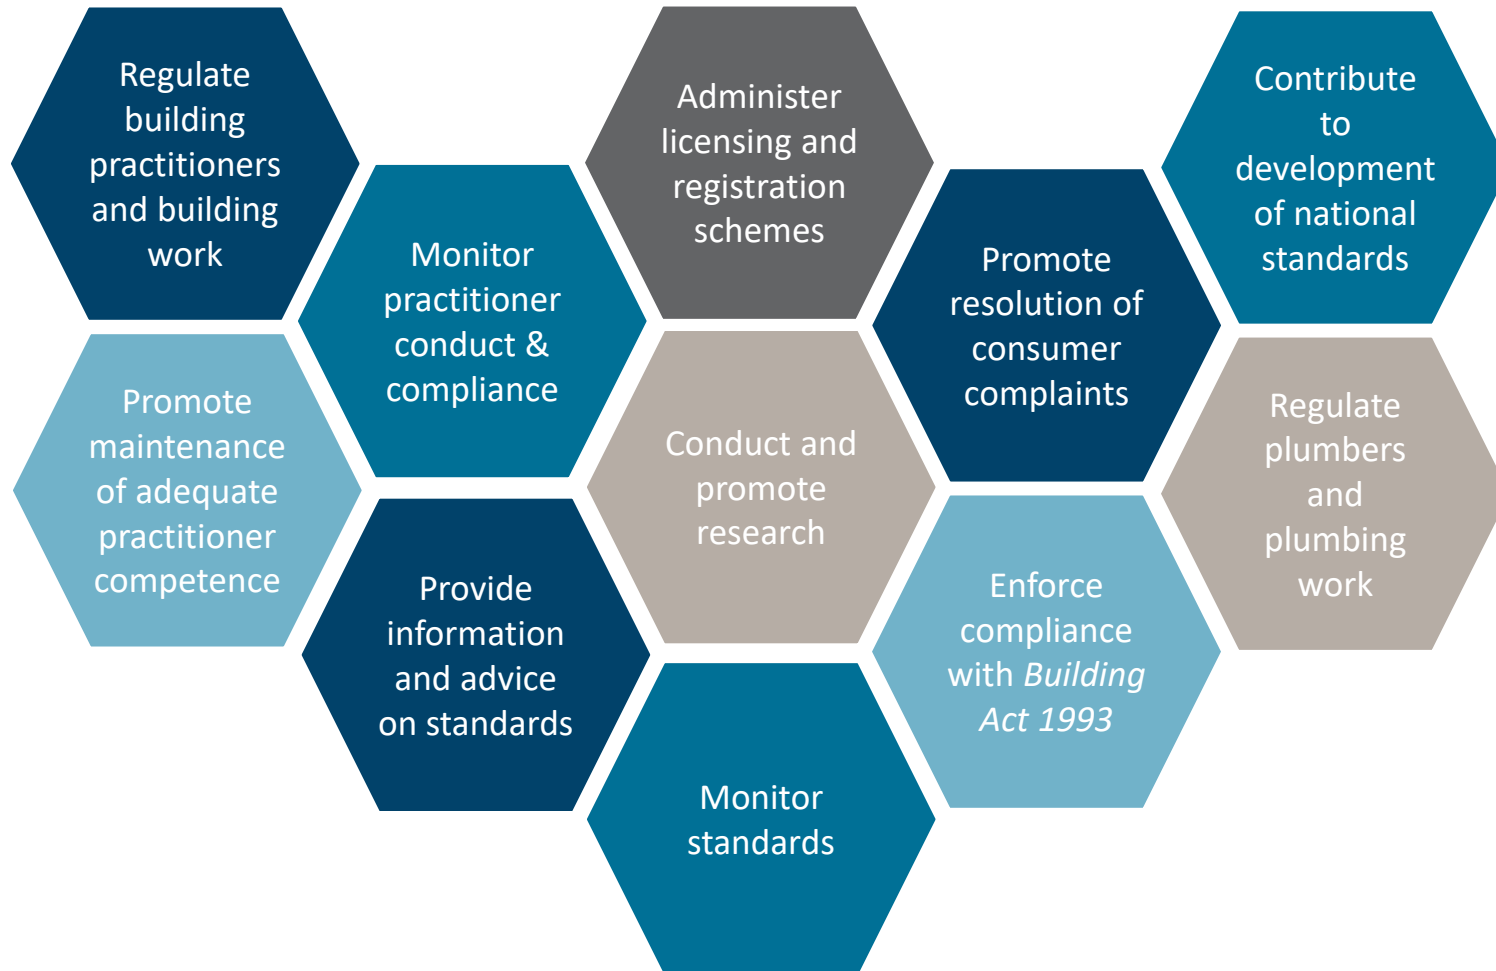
Regulate building practitioners and building work

Promote maintenance of adequate practitioner competence

Monitor practitioner conduct & compliance

Provide information and advice on standards

Administer licensing and registration schemes

Conduct and promote research

Monitor standards

Promote resolution of consumer complaints

Enforce compliance with *Building Act 1993*

Contribute to development of national standards

Regulate plumbers and plumbing work